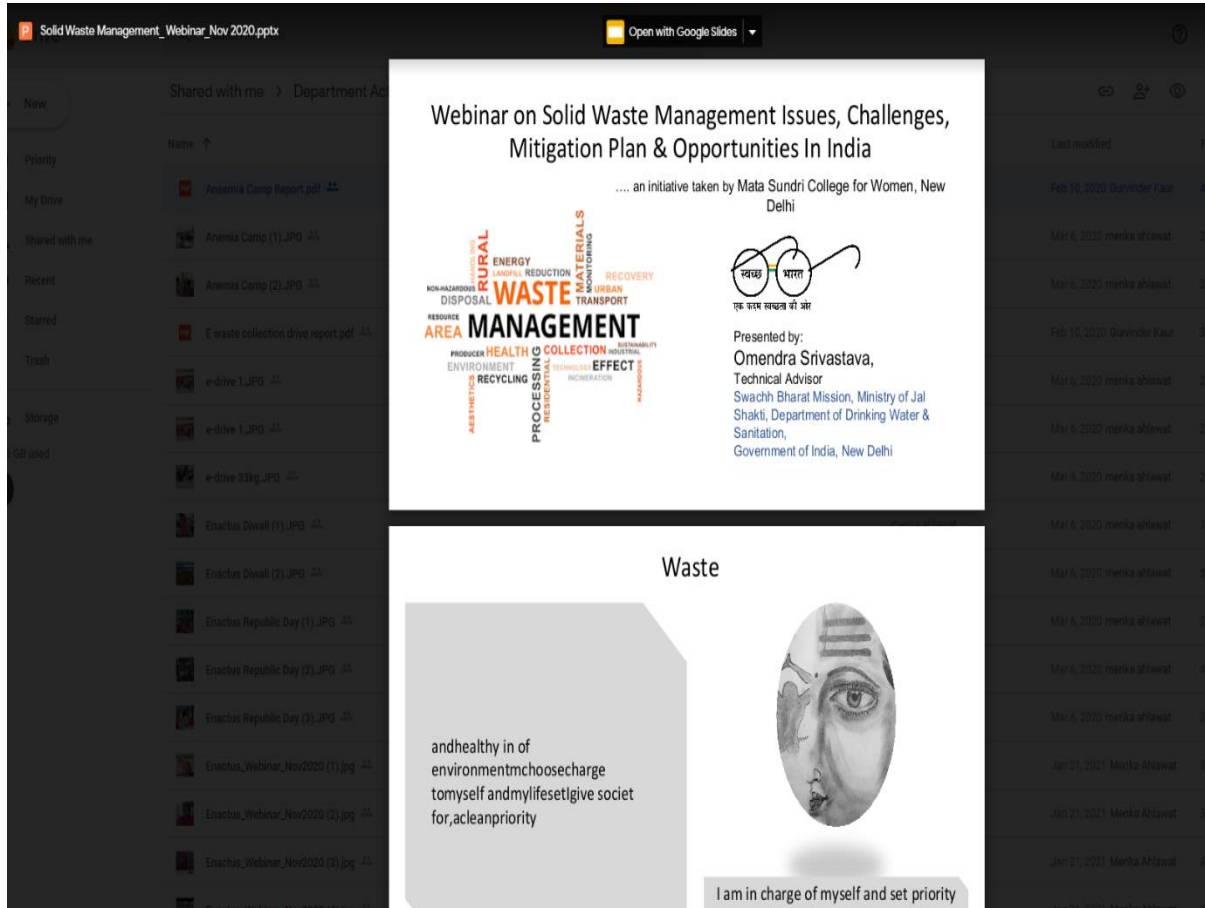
P Solid Waste Management_ Webinar_Nov 2020.pptx

Open with Google Slides

New

Shared with me > Department Ac

Priority
My Drive
Shared with me
Recent
Starred
Trash
Storage
GB used

Name ↑

Last modified

Anemia Camp Report.pdf — Feb 10, 2020 Gurvinder Kaur
Anemia Camp (1).JPG — Mar 6, 2020 menka ahlawat
Anemia Camp (2).JPG — Mar 6, 2020 menka ahlawat
E waste collection drive report.pdf — Feb 10, 2020 Gurvinder Kaur
e-drive 1.JPG — Mar 6, 2020 menka ahlawat
e-drive 1.JPG — Mar 6, 2020 menka ahlawat
e-drive 33kg.JPG — Mar 6, 2020 menka ahlawat
Enactus Diwali (1).JPG — Mar 6, 2020 menka ahlawat
Enactus Diwali (2).JPG — Mar 6, 2020 menka ahlawat
Enactus Republic Day (1).JPG — Mar 6, 2020 menka ahlawat
Enactus Republic Day (2).JPG — Mar 6, 2020 menka ahlawat
Enactus Republic Day (3).JPG — Mar 6, 2020 menka ahlawat
Enactus_Webinar_Nov2020 (1).jpg — Jan 21, 2021 Menka Ahlawat
Enactus_Webinar_Nov2020 (2).jpg — Jan 21, 2021 Menka Ahlawat
Enactus_Webinar_Nov2020 (3).jpg — Jan 21, 2021 Menka Ahlawat

Webinar on Solid Waste Management Issues, Challenges, Mitigation Plan & Opportunities In India

.... an initiative taken by Mata Sundri College for Women, New Delhi

RURAL ENERGY LANDFILL REDUCTION MATERIALS MONITORING RECOVERY URBAN TRANSPORT NON-HAZARDOUS DISPOSAL WASTE RESOURCE AREA MANAGEMENT PRODUCER HEALTH COLLECTION INDUSTRIAL SUSTAINABILITY ENVIRONMENT TECHNOLOGY EFFECT RECYCLING INCINERATION AESTHETICS PROCESSING RESIDENTIAL HAZARDOUS HANDLING

स्वच्छ भारत
एक कदम स्वच्छता की ओर

Presented by:
Omendra Srivastava,
Technical Advisor
Swachh Bharat Mission, Ministry of Jal Shakti, Department of Drinking Water & Sanitation,
Government of India, New Delhi

Waste

andhealthy in of environmentmchoosecharge tomyself andmylifesetIgive societ for,acleanpriority

I am in charge of myself and set priority